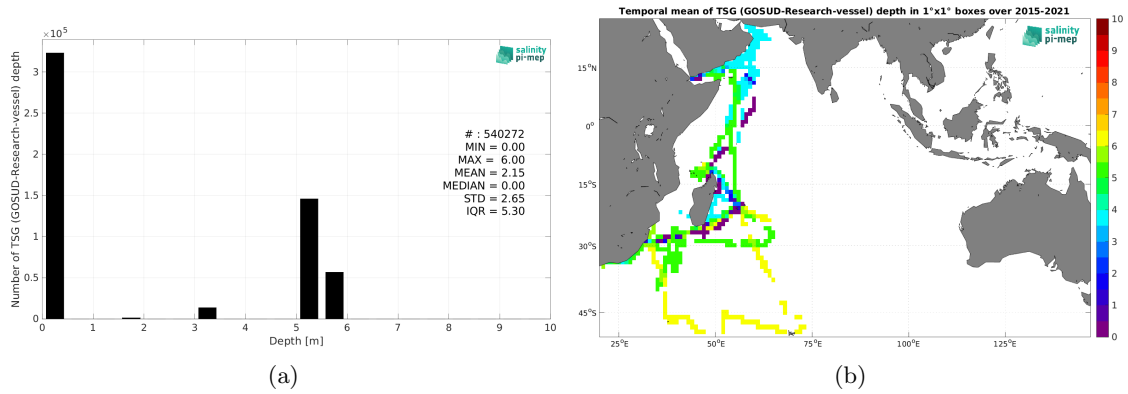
$\times 10^5$

salinity pi-mep

Number of TSG (GOSUD-Research-vessel) depth

3

2.5

2

1.5

1

0.5

0

0 1 2 3 4 5 6 7 8 9 10

Depth [m]

# : 540272
MIN = 0.00
MAX = 6.00
MEAN = 2.15
MEDIAN = 0.00
STD = 2.65
IQR = 5.30

(a)

Temporal mean of TSG (GOSUD-Research-vessel) depth in 1°x1° boxes over 2015-2021

salinity pi-mep

15°N

0°

15°S

30°S

45°S

25°E 50°E 75°E 100°E 125°E

10
9
8
7
6
5
4
3
2
1
0

(b)